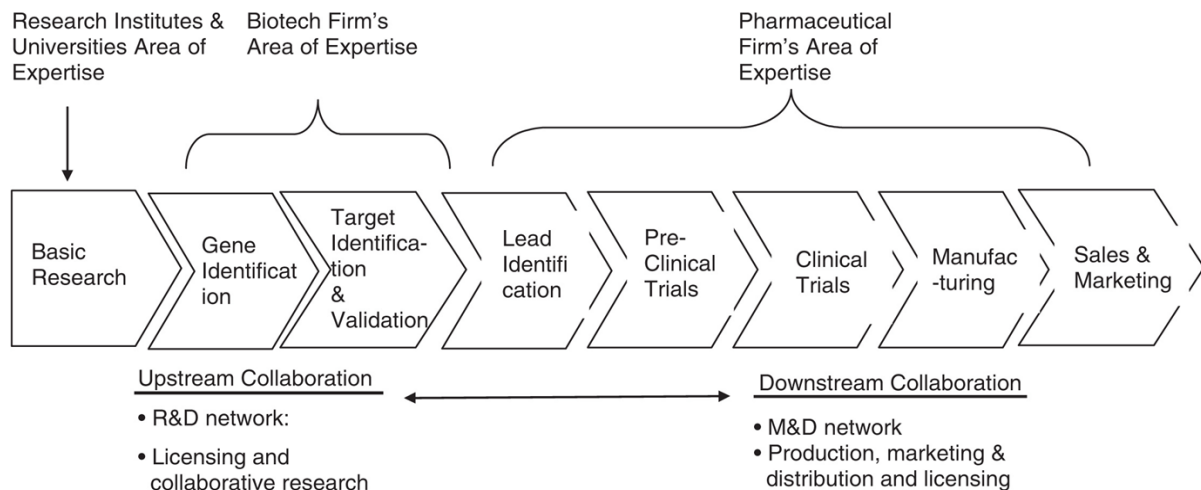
Research Institutes & Universities Area of Expertise

Biotech Firm's Area of Expertise

Pharmaceutical Firm's Area of Expertise

Basic Research

Gene Identificat ion

Target Identification & Validation

Lead Identifi cation

Pre-Clinical Trials

Clinical Trials

Manufac -turing

Sales & Marketing

Upstream Collaboration

• R&D network:

• Licensing and collaborative research

Downstream Collaboration

• M&D network

• Production, marketing & distribution and licensing